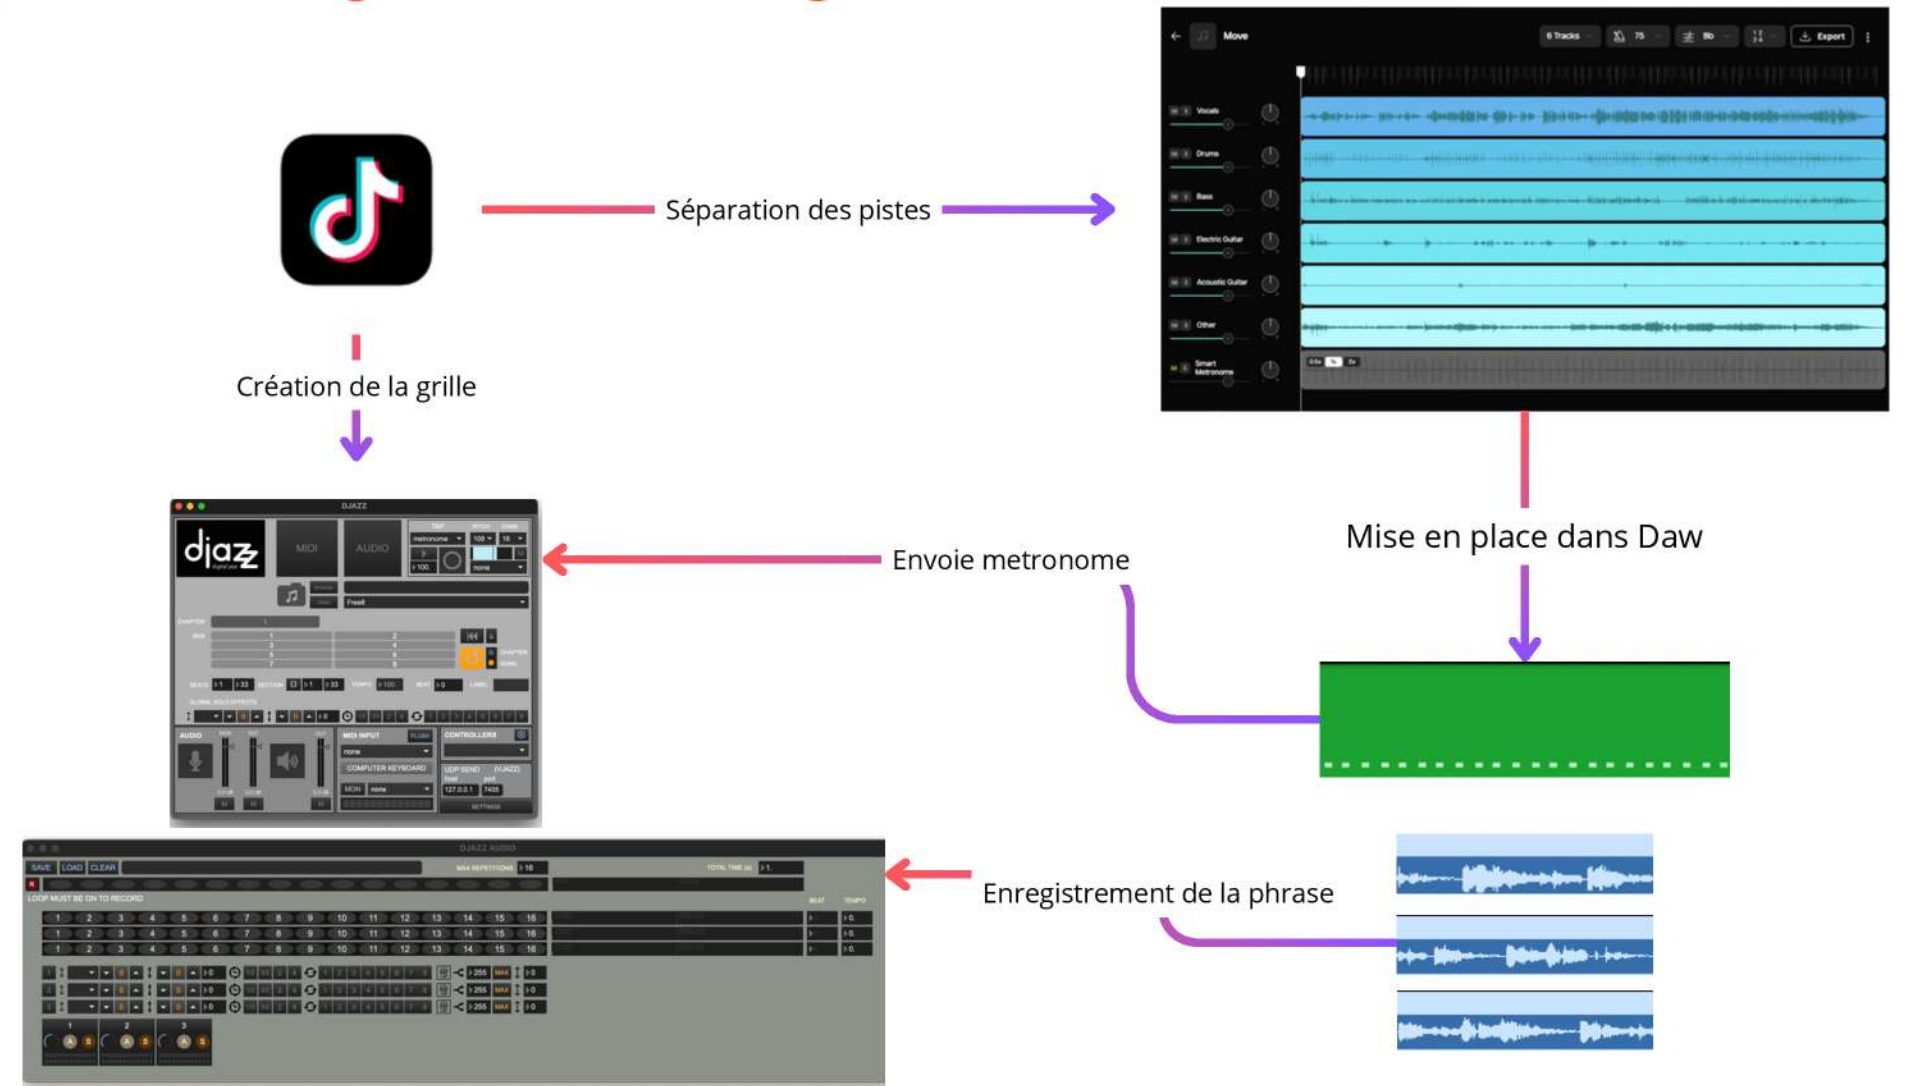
Séparation des pistes

Move

6 Tracks

Export

Vocals

Drums

Bass

Electric Guitar

Acoustic Guitar

Other

Smart Metronome

Création de la grille

Mise en place dans Daw

Envoie metronome

DJAZZ

djazz

MIDI

AUDIO

AUDIO

MIDI INPUT

CONTROLLERS

COMPUTER KEYBOARD

SETTINGS

Enregistrement de la phrase

DJAZZ AUDIO

SAVE LOAD CLEAR

LOOP MUST BE ON TO RECORD

| 1 | 2 | 3 | 4 | 5 | 6 | 7 | 8 | 9 | 10 | 11 | 12 | 13 | 14 | 15 | 16 |
|---|---|---|---|---|---|---|---|---|---|---|---|---|---|---|---|
| 1 | 2 | 3 | 4 | 5 | 6 | 7 | 8 | 9 | 10 | 11 | 12 | 13 | 14 | 15 | 16 |
| 1 | 2 | 3 | 4 | 5 | 6 | 7 | 8 | 9 | 10 | 11 | 12 | 13 | 14 | 15 | 16 |